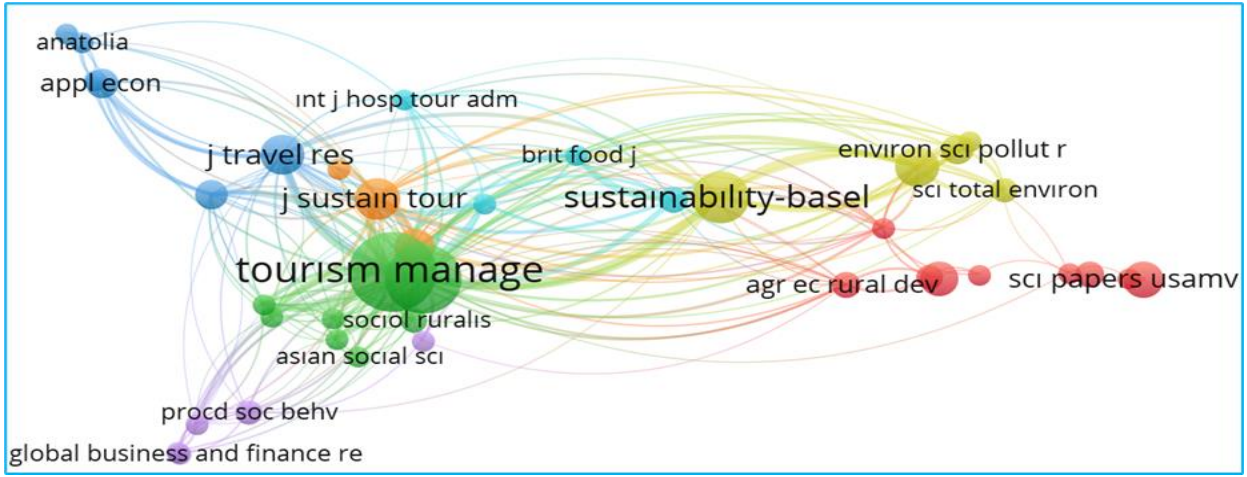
anatolia
appl econ
int j hosp tour adm
j travel res
brit food j
environ sci pollut r
j sustain tour
sustainability-basel
sci total environ
tourism manage
agr ec rural dev
sci papers usamv
sociol ruralis
asian social sci
procd soc behv
global business and finance re